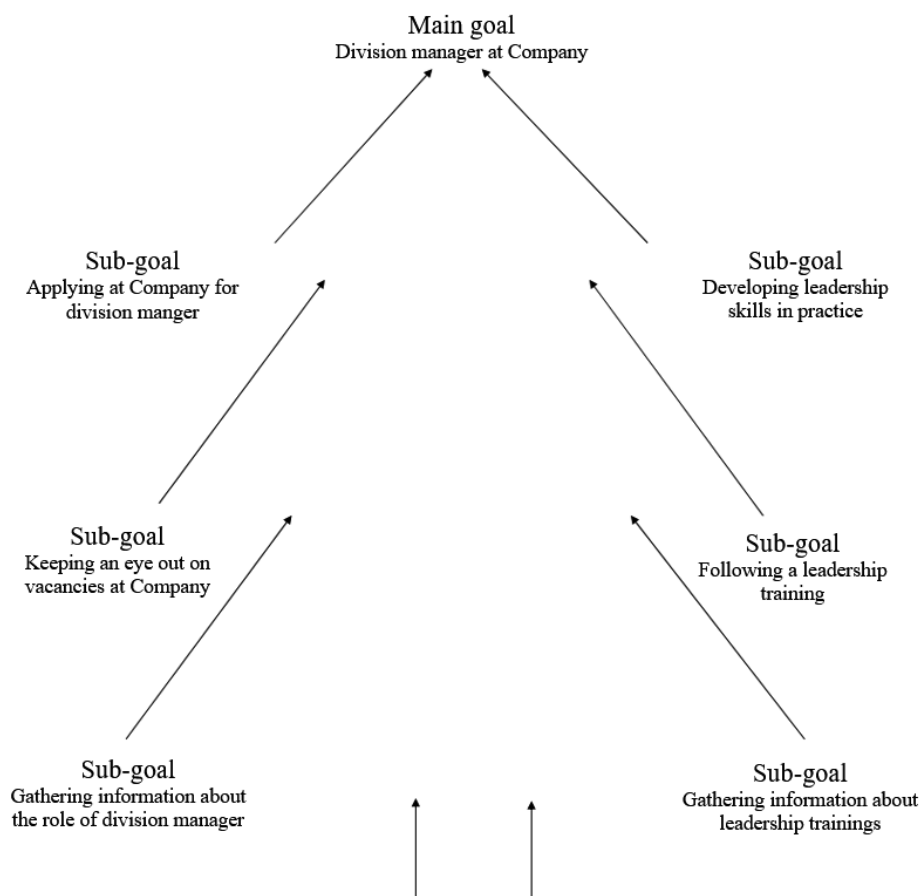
Main goal
Division manager at Company

Sub-goal
Applying at Company for division manger

Sub-goal
Developing leadership skills in practice

Sub-goal
Keeping an eye out on vacancies at Company

Sub-goal
Following a leadership training

Sub-goal
Gathering information about the role of division manager

Sub-goal
Gathering information about leadership trainings